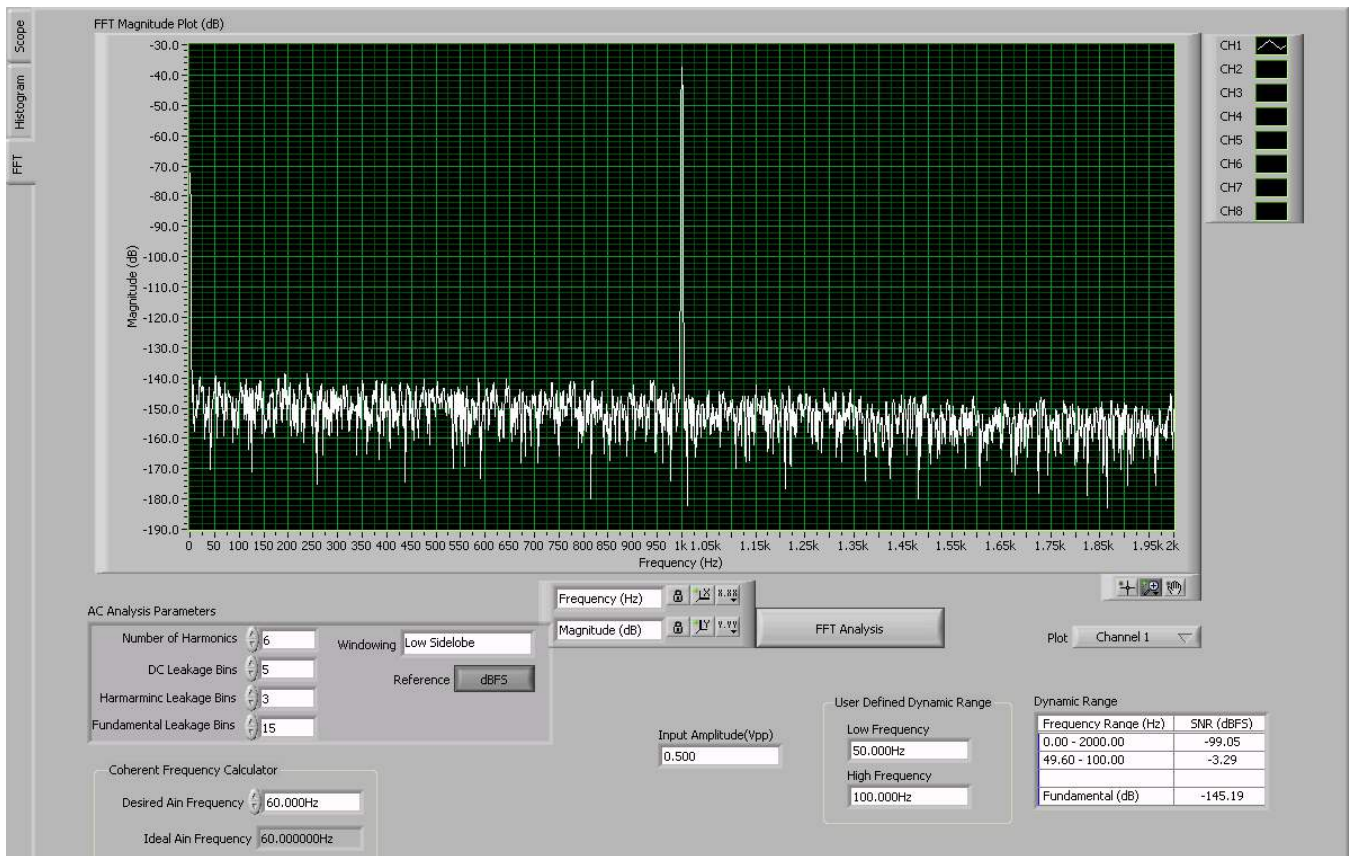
Scope
Histogram
FFT

FFT Magnitude Plot (dB)

-30.0
-40.0
-50.0
-60.0
-70.0
-80.0
-90.0
-100.0
-110.0
-120.0
-130.0
-140.0
-150.0
-160.0
-170.0
-180.0
-190.0

Magnitude (dB)

0 50 100 150 200 250 300 350 400 450 500 550 600 650 700 750 800 850 900 950 1k 1.05k 1.15k 1.25k 1.35k 1.45k 1.55k 1.65k 1.75k 1.85k 1.95k 2k

Frequency (Hz)

CH1
CH2
CH3
CH4
CH5
CH6
CH7
CH8

Frequency (Hz)
Magnitude (dB)

FFT Analysis

Plot Channel 1

AC Analysis Parameters

Number of Harmonics 6
DC Leakage Bins 5
Harmarminc Leakage Bins 3
Fundamental Leakage Bins 15

Windowing Low Sidelobe
Reference dBFS

Input Amplitude(Vpp)
0.500

User Defined Dynamic Range
Low Frequency
50.000Hz
High Frequency
100.000Hz

Dynamic Range

| Frequency Range (Hz) | SNR (dBFS) |
|---|---|
| 0.00 - 2000.00 | -99.05 |
| 49.60 - 100.00 | -3.29 |
| | |
| Fundamental (dB) | -145.19 |

Coherent Frequency Calculator
Desired Ain Frequency 60.000Hz
Ideal Ain Frequency 60.000000Hz